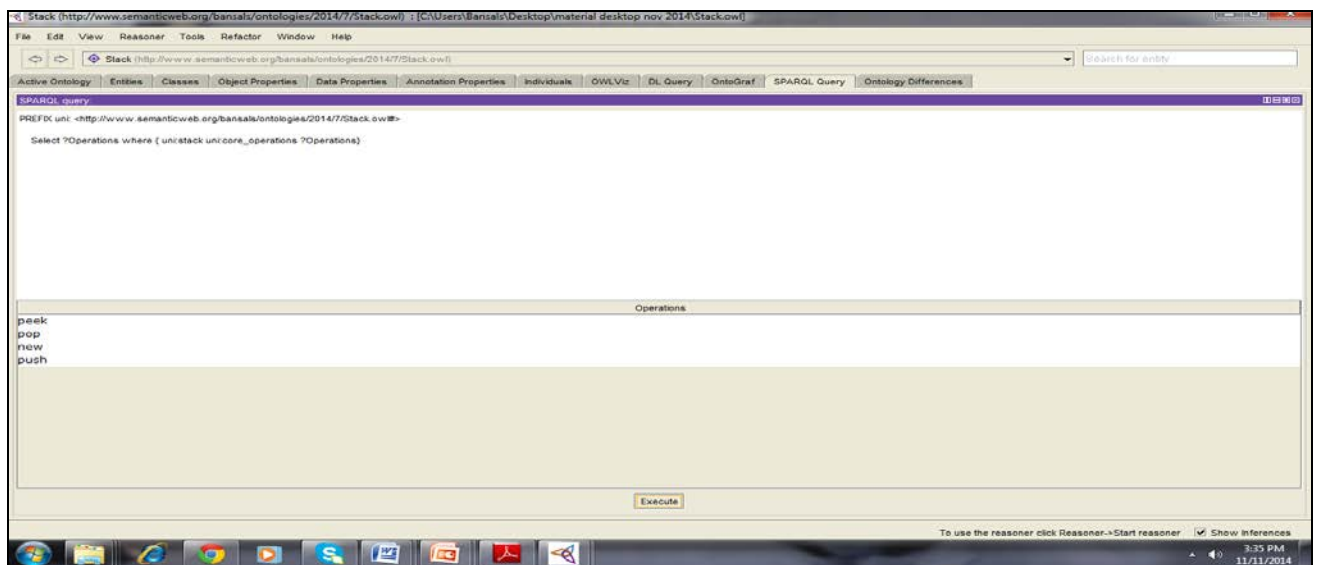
Stack (http://www.semanticweb.org/bansals/ontologies/2014/7/Stack.owl) : [C:\Users\Bansals\Desktop\material desktop nov 2014\Stack.owl]

File Edit View Reasoner Tools Refactor Window Help

Stack (http://www.semanticweb.org/bansals/ontologies/2014/7/Stack.owl)

Search for entity

Active Ontology | Entities | Classes | Object Properties | Data Properties | Annotation Properties | Individuals | OWLViz | DL Query | OntoGraf | SPARQL Query | Ontology Differences

SPARQL query:

PREFIX uni: <http://www.semanticweb.org/bansals/ontologies/2014/7/Stack.owl#>

Select ?Operations where { uni:stack uni:core_operations ?Operations}

| Operations |
|---|
| peek |
| pop |
| new |
| push |

Execute

To use the reasoner click Reasoner->Start reasoner Show Inferences

3:35 PM
11/11/2014